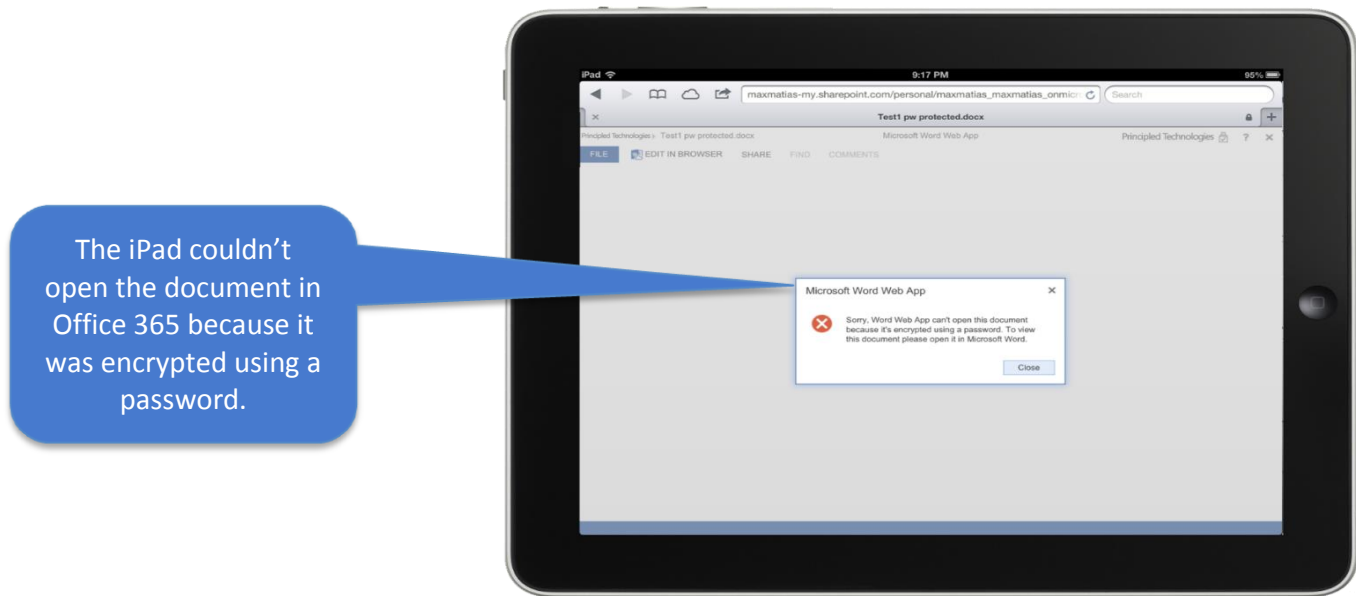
The iPad couldn't open the document in Office 365 because it was encrypted using a password.

iPad 9:17 PM 95%

maxmatias-my.sharepoint.com/personal/maxmatias_maxmatias_onmicr

Search

Test1 pw protected.docx

Principled Technologies › Test1 pw protected.docx

Microsoft Word Web App

Principled Technologies ? ×

FILE EDIT IN BROWSER SHARE FIND COMMENTS

Microsoft Word Web App ×

Sorry, Word Web App can't open this document because it's encrypted using a password. To view this document please open it in Microsoft Word.

Close